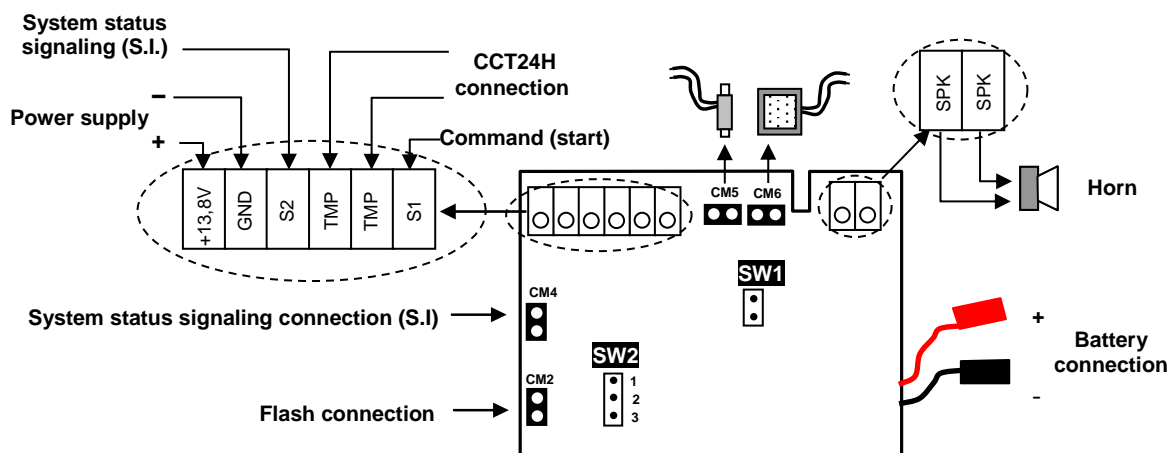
System status signaling (S.I.)

CCT24H connection

–

Power supply

+

Command (start)

+13,8V

GND

S2

TMP

TMP

S1

CM5

CM6

SPK

SPK

Horn

SW1

CM4

System status signaling connection (S.I)

SW2

1

2

3

CM2

Flash connection

+

Battery connection

-